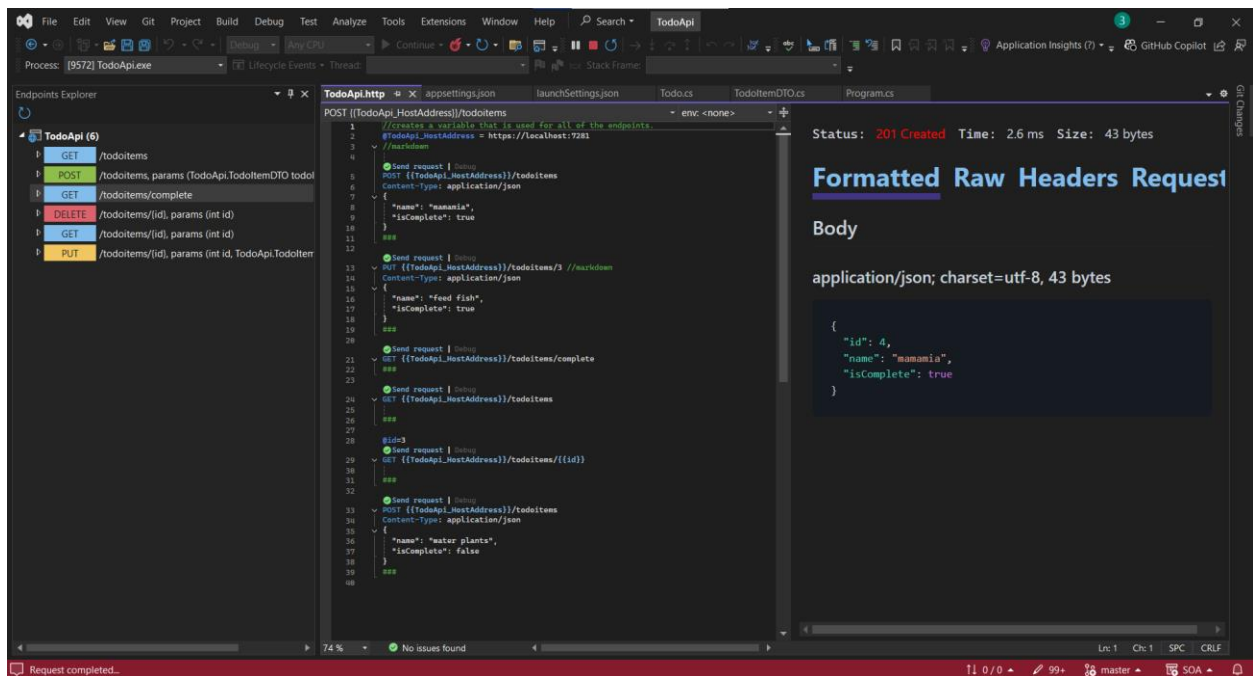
File Edit View Git Project Build Debug Test Analyze Tools Extensions Window Help Search TodoApi

Debug Any CPU Continue Application Insights (7) GitHub Copilot

Process: [9572] TodoApi.exe Lifecycle Events Thread: Stack Frame:

Endpoints Explorer

TodoApi (6)
GET /todoitems
POST /todoitems, params (TodoApi.TodoItemDTO todol
GET /todoitems/complete
DELETE /todoitems/{id}, params (int id)
GET /todoitems/{id}, params (int id)
PUT /todoitems/{id}, params (int id, TodoApi.TodoItem

TodoApi.http appsettings.json launchSettings.json Todo.cs TodoItemDTO.cs Program.cs

POST {{TodoApi_HostAddress}}/todoitems env: <none>

1 //creates a variable that is used for all of the endpoints.
2 @TodoApi_HostAddress = https://localhost:7281
3 //markdown
4
Send request | Debug
5 POST {{TodoApi_HostAddress}}/todoitems
6 Content-Type: application/json
7 {
8 "name": "mamamia",
9 "isComplete": true
10 }
11 ###
12
Send request | Debug
13 PUT {{TodoApi_HostAddress}}/todoitems/3 //markdown
14 Content-Type: application/json
15 {
16 "name": "feed fish",
17 "isComplete": true
18 }
19 ###
20
Send request | Debug
21 GET {{TodoApi_HostAddress}}/todoitems/complete
22 ###
23
Send request | Debug
24 GET {{TodoApi_HostAddress}}/todoitems
25
26 ###
27
28 @id=3
Send request | Debug
29 GET {{TodoApi_HostAddress}}/todoitems/{{id}}
30
31 ###
32
Send request | Debug
33 POST {{TodoApi_HostAddress}}/todoitems
34 Content-Type: application/json
35 {
36 "name": "water plants",
37 "isComplete": false
38 }
39 ###
40

Status: 201 Created Time: 2.6 ms Size: 43 bytes

Formatted Raw Headers Request

Body

application/json; charset=utf-8, 43 bytes

{
"id": 4,
"name": "mamamia",
"isComplete": true
}

74 % No issues found Ln: 1 Ch: 1 SPC CRLF

Request completed... 0 / 0 99+ master SOA

Git Changes